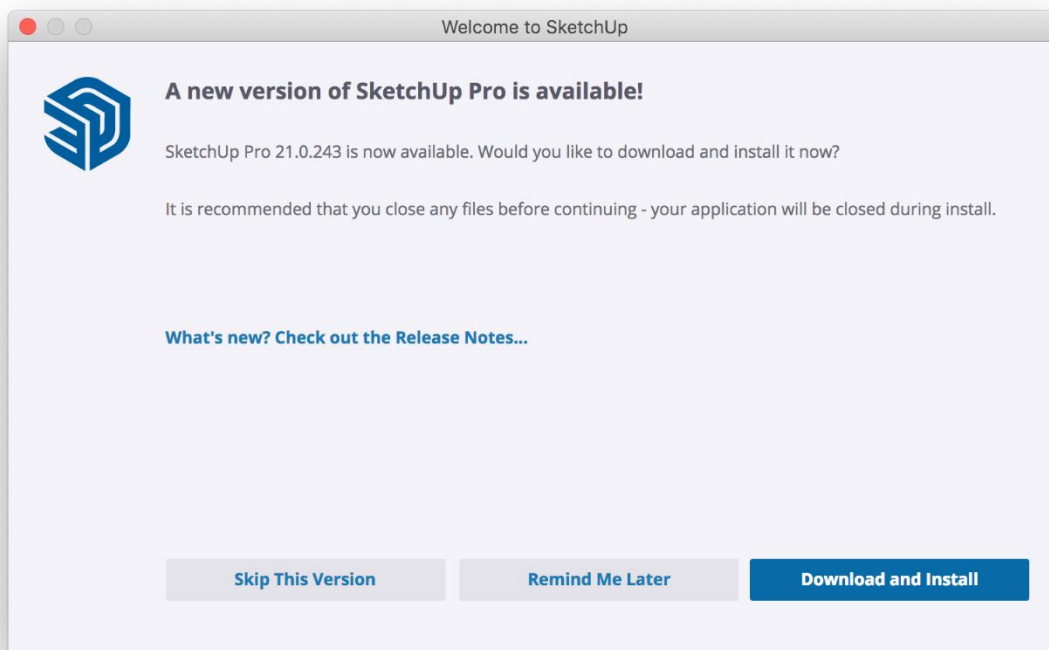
Welcome to SketchUp

A new version of SketchUp Pro is available!

SketchUp Pro 21.0.243 is now available. Would you like to download and install it now?

It is recommended that you close any files before continuing - your application will be closed during install.

What's new? Check out the Release Notes...

Skip This Version

Remind Me Later

Download and Install